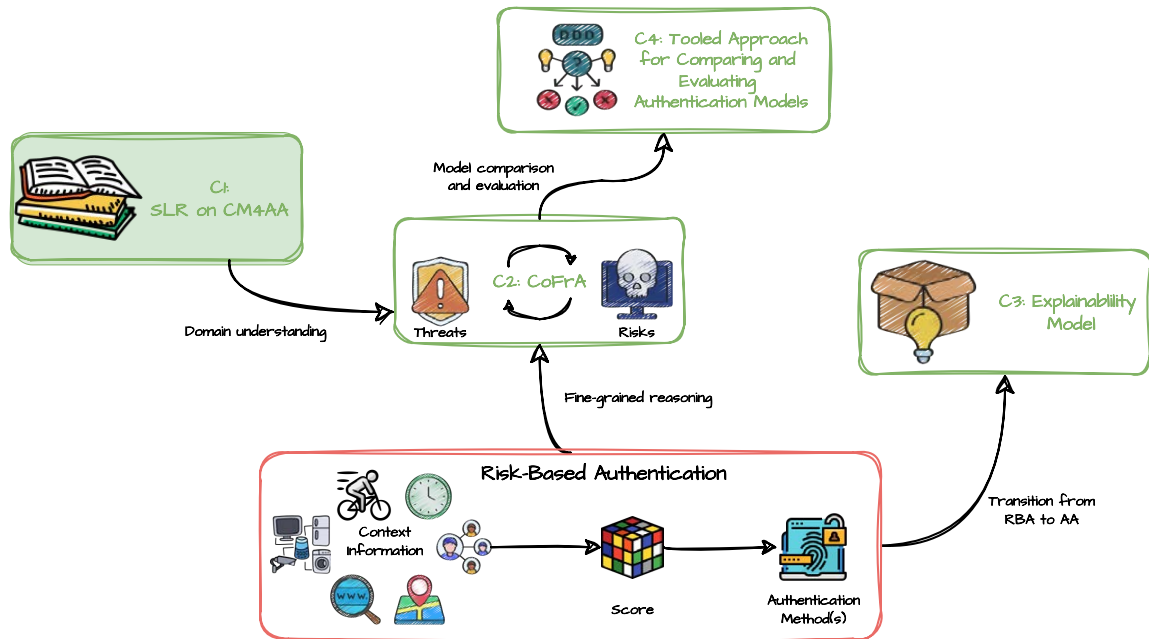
C4: Tooled Approach for Comparing and Evaluating Authentication Models

C1: SLR on CM4AA

Model comparison and evaluation

Domain understanding

Threats

C2: CoFrA

Risks

C3: Explainability Model

Fine-grained reasoning

Risk-Based Authentication

Context Information

www

Score

Authentication Method(s)

Transition from RBA to AA